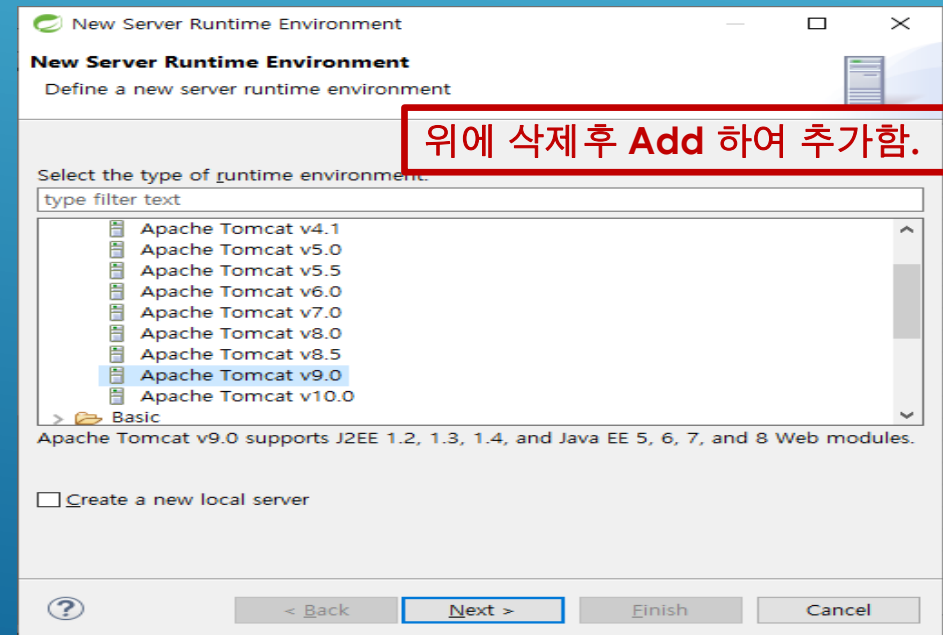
New Server Runtime Environment

New Server Runtime Environment

Define a new server runtime environment

위에 삭제후 Add 하여 추가함.

Select the type of runtime environment:

type filter text

Apache Tomcat v4.1
Apache Tomcat v5.0
Apache Tomcat v5.5
Apache Tomcat v6.0
Apache Tomcat v7.0
Apache Tomcat v8.0
Apache Tomcat v8.5
Apache Tomcat v9.0
Apache Tomcat v10.0
Basic

Apache Tomcat v9.0 supports J2EE 1.2, 1.3, 1.4, and Java EE 5, 6, 7, and 8 Web modules.

Create a new local server

?

< Back | Next > | Finish | Cancel